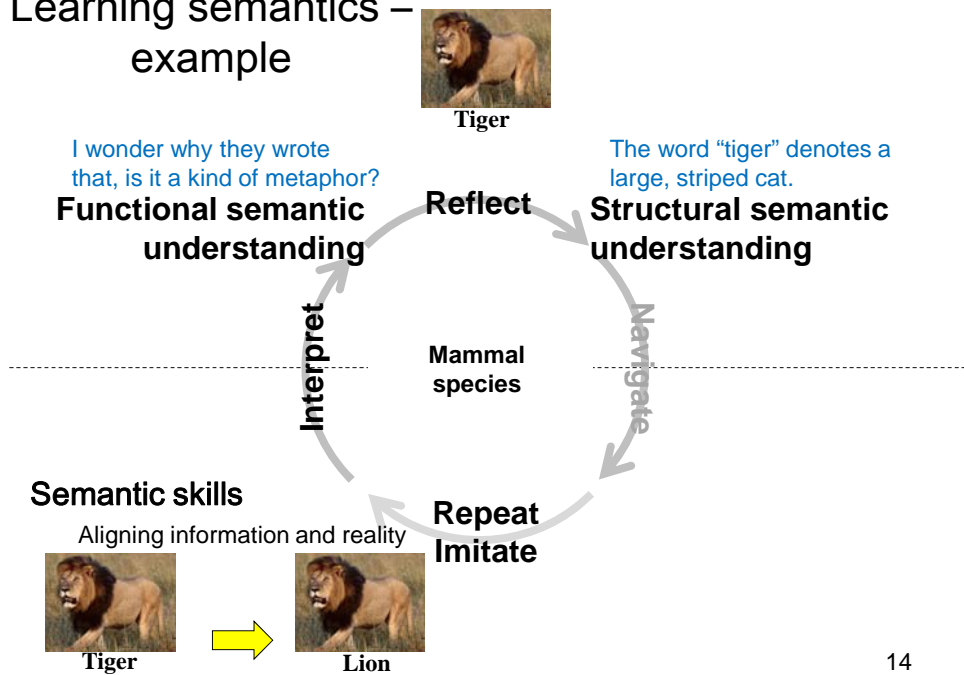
Learning semantics – example

Tiger

I wonder why they wrote that, is it a kind of metaphor?

The word “tiger” denotes a large, striped cat.

Functional semantic understanding

Reflect

Structural semantic understanding

Interpret

Mammal species

Navigate

Semantic skills

Aligning information and reality

Repeat Imitate

Tiger

Lion

14